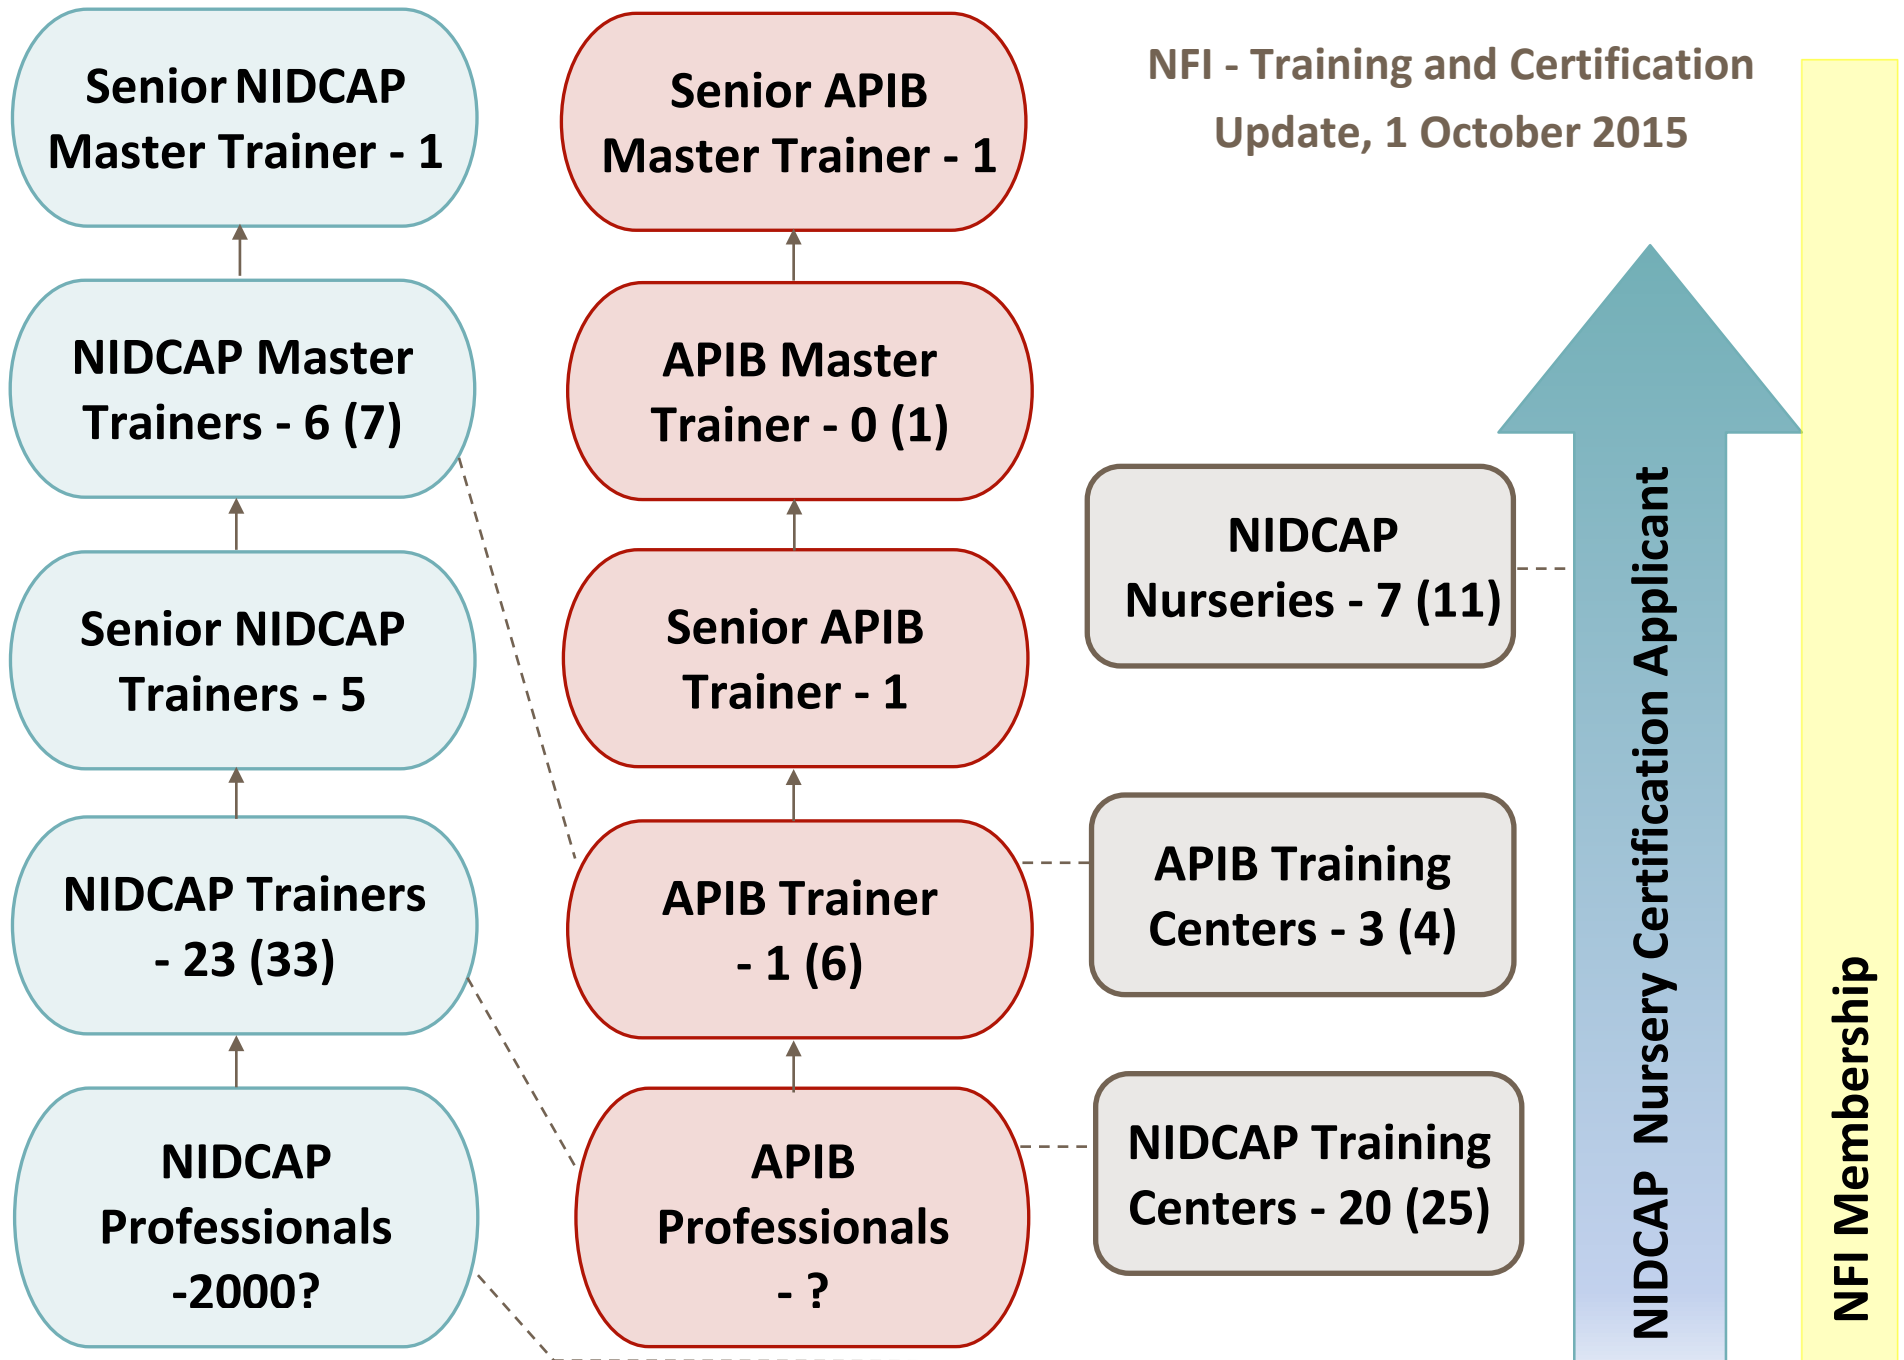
Senior NIDCAP Master Trainer - 1

NIDCAP Master Trainers - 6 (7)

Senior NIDCAP Trainers - 5

NIDCAP Trainers - 23 (33)

NIDCAP Professionals -2000?

Senior APIB Master Trainer - 1

APIB Master Trainer - 0 (1)

Senior APIB Trainer - 1

APIB Trainer - 1 (6)

APIB Professionals - ?

NFI - Training and Certification Update, 1 October 2015

NIDCAP Nurseries - 7 (11)

APIB Training Centers - 3 (4)

NIDCAP Training Centers - 20 (25)

NIDCAP Nursery Certification Applicant

NFI Membership